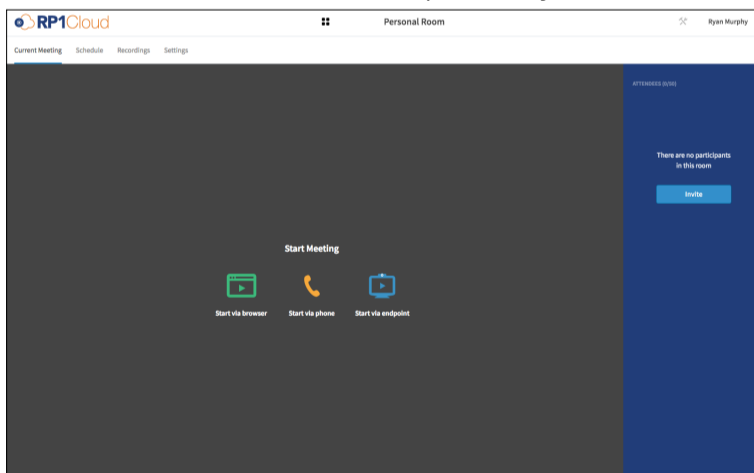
RP1Cloud

Personal Room

Ryan Murphy

Current Meeting Schedule Recordings Settings

ATTENDEES (0/50)

There are no participants in this room

Invite

Start Meeting

Start via browser

Start via phone

Start via endpoint